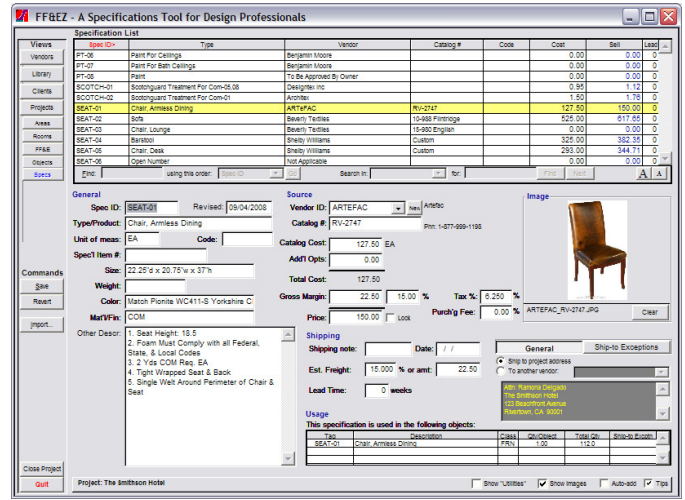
FF&EZ - A Specifications Tool for Design Professionals

Views
Vendors
Library
Clients
Projects
Areas
Rooms
FF&E
Objects
Specs

Specification List

| Spec ID> | Type | Vendor | Catalog # | Code | Cost | Sell | Lead |
|---|---|---|---|---|---|---|---|
| PT-06 | Paint For Ceilings | Benjamin Moore | | | 0.00 | 0.00 | 0 |
| PT-07 | Paint For Bath Ceilings | Benjamin Moore | | | 0.00 | 0.00 | 0 |
| PT-08 | Paint | To Be Approved By Owner | | | 0.00 | 0.00 | 0 |
| SCOTCH-01 | Scotchguard Treatment For Com-05.08 | Designtex Inc | | | 0.95 | 1.12 | 0 |
| SCOTCH-02 | Scotchguard Treatment For Com-01 | Arcritex | | | 1.50 | 1.76 | 0 |
| SEAT-01 | Chair, Armless Dining | ARTeFAC | RV-2747 | | 127.50 | 150.00 | 0 |
| SEAT-02 | Sofa | Beverly Textiles | 10-988 Flintridge | | 525.00 | 617.65 | 0 |
| SEAT-03 | Chair, Lounge | Beverly Textiles | 15-980 English | | 0.00 | 0.00 | 0 |
| SEAT-04 | Barstool | Shelby Williams | Custom | | 325.00 | 382.35 | 0 |
| SEAT-05 | Chair, Desk | Shelby Williams | Custom | | 293.00 | 344.71 | 0 |
| SEAT-06 | Open Number | Not Applicable | | | 0.00 | 0.00 | 0 |

Find: using this order: Spec ID Search in: for: Find Next A A

General
Spec ID: SEAT-01 Revised: 09/04/2008
Type/Product: Chair, Armless Dining
Unit of meas: EA Code:
Spec'l Item #:
Size: 22.25"d x 20.75"w x 37"h
Weight:
Color: Match Pionite WC411-S Yorkshire C
Mat'l/Fin: COM
Other Descr: 1. Seat Height: 18.5
2. Foam Must Comply with all Federal, State, & Local Codes
3. 2 Yds COM Req. EA
4. Tight Wrapped Seat & Back
5. Single Welt Around Perimeter of Chair & Seat

Source
Vendor ID: ARTEFAC New Artefac
Catalog #: RV-2747 Phn: 1-877-999-1198
Catalog Cost: 127.50 EA
Add'l Opts: 0.00
Total Cost: 127.50
Gross Margin: 22.50 15.00 % Tax %: 6.250 %
Price: 150.00 Lock Purch'g Fee: 0.00 %

Image
ARTEFAC_RV-2747.JPG Clear

Shipping
Shipping note: Date: / /
Est. Freight: 15.000 % or amt: 22.50
Lead Time: 0 weeks

General Ship-to Exceptions
Ship to project address
To another vendor:
Attn: Ramona Delgado
The Smithson Hotel
123 Beachfront Avenue
Rivertown, CA 90001

Usage
This specification is used in the following objects:

| Tag | Description | Class | Qty/Object | Total Qty | Ship-to Excptn |
|---|---|---|---|---|---|
| SEAT-01 | Chair, Armless Dining | FRN | 1.00 | 112.0 | |

Commands
Save
Revert
Import...

Close Project
Quit

Project: The Smithson Hotel
Show "Utilities" Show Images Auto-add Tips